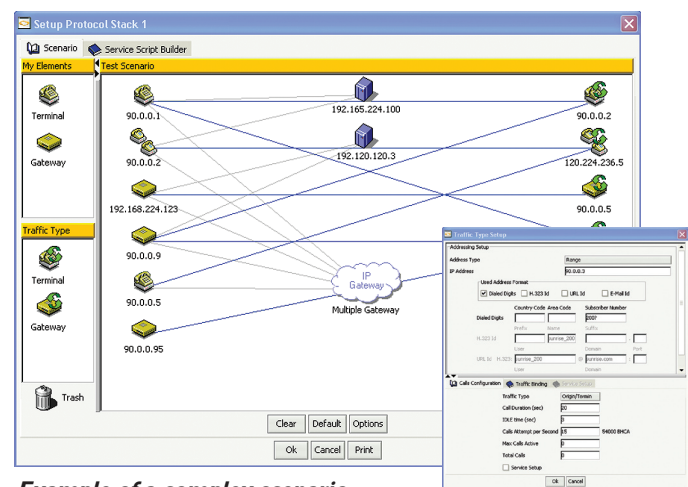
Setup Protocol Stack 1

Scenario | Service Script Builder

My Elements
Terminal
Gateway

Traffic Type
Terminal
Gateway

Trash

Test Scenario

90.0.0.1
90.0.0.2
192.168.224.123
90.0.0.9
90.0.0.5
90.0.0.95
192.165.224.100
192.120.120.3
IP Gateway
Multiple Gateway
90.0.0.2
120.224.236.5
90.0.0.5

Clear | Default | Options
Ok | Cancel | Print

Traffic Type Setup

Addressing Setup
Address Type: Range
IP Address: 90.0.0.3
Used Address Format
Dialed Digits | H.323 Id | URL Id | E-Mail Id
Country Code | Area Code | Subscriber Number
Dialed Digits: 0007
Prefix | Name | Suffix
H.323 Id: sunrise_200
Low | Domain | Port
URL Id: H.323: sunrise_200 @ sunrise.com
Low | Domain

Calls Configuration | Traffic Binding | Service Setup
Traffic Type: Origin/Termin
Call Duration (sec): 20
IDLE time (sec): 0
Calls Attempt per Second: 15 | 54000 BHCA
Max Calls Active: 0
Total Calls: 0
Service Setup
Ok | Cancel

Example of a complex scenario